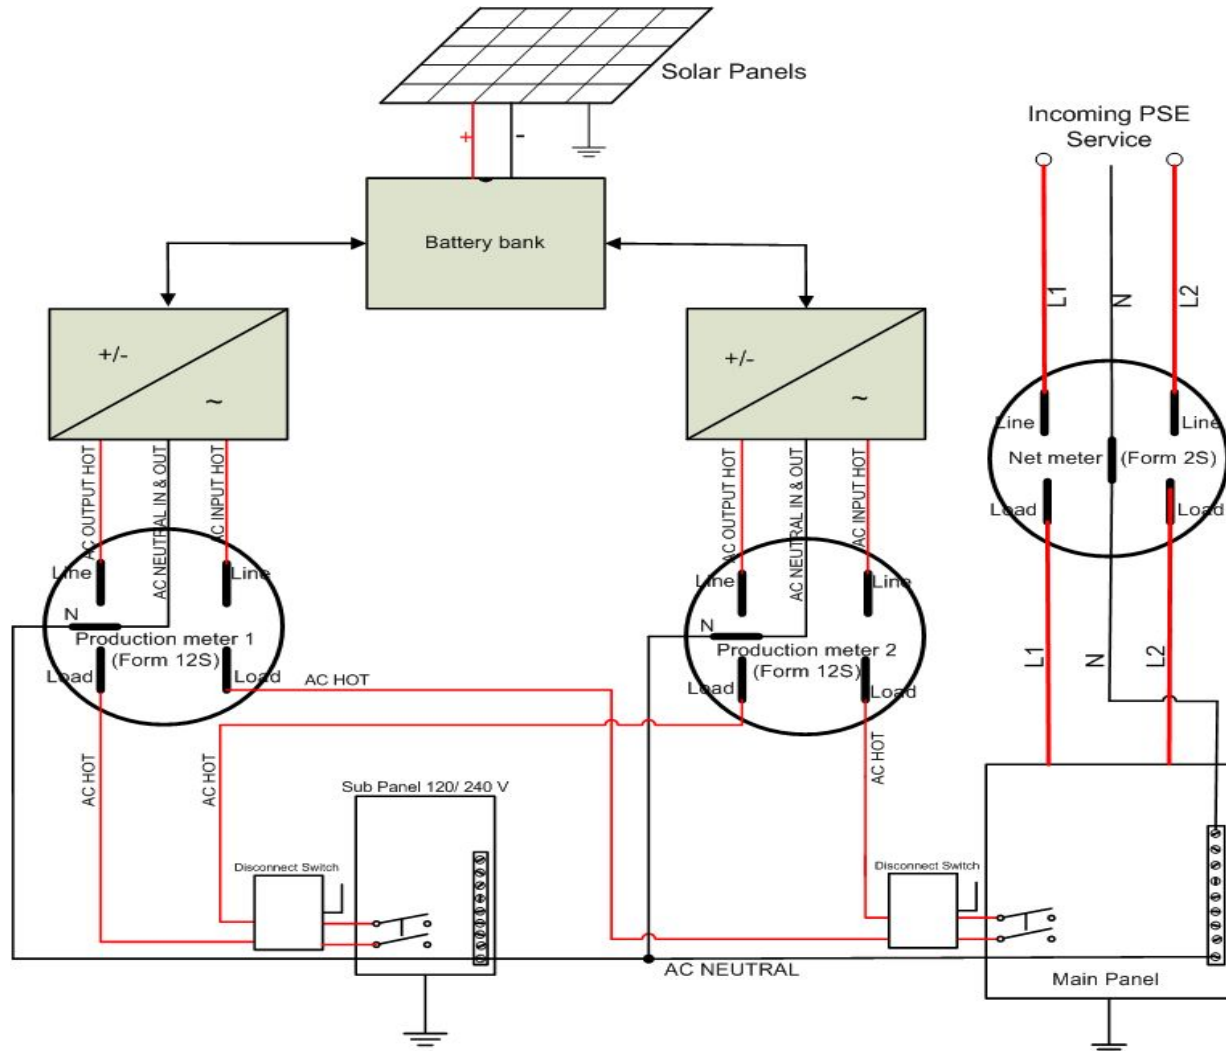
Solar Panels

+
-

Incoming PSE Service

Battery bank

L1
N
L2

+/-
~

+/-
~

Line
Line
Net meter
(Form 2S)
Load
Load

AC OUTPUT HOT
AC NEUTRAL IN & OUT
AC INPUT HOT

AC OUTPUT HOT
AC NEUTRAL IN & OUT
AC INPUT HOT

Line
Line
N
Production meter 1
(Form 12S)
Load
Load

Line
Line
N
Production meter 2
(Form 12S)
Load
Load

AC HOT

L1
N
L2

AC HOT
AC HOT
AC HOT

Sub Panel 120/ 240 V

Disconnect Switch

Disconnect Switch

AC NEUTRAL

Main Panel